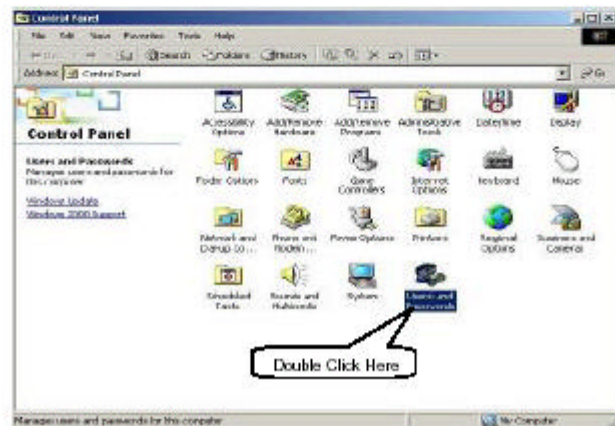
Control Panel

File Edit View Favorites Tools Help

Back Search Folders History

Address Control Panel Go

Control Panel

Users and Passwords
Manages users and passwords for this computer

Windows Update
Windows 2000 Support

Accessibility Options
Add/Remove Hardware
Add/Remove Programs
Administrative Tools
Date/Time
Display
Folder Options
Fonts
Game Controllers
Internet Options
Keyboard
Mouse
Network and Dial-up Co...
Phone and Modem ...
Power Options
Printers
Regional Options
Scanners and Cameras
Scheduled Tasks
Sounds and Multimedia
System
Users and Passwords

Double Click Here

Manages users and passwords for this computer
My Computer